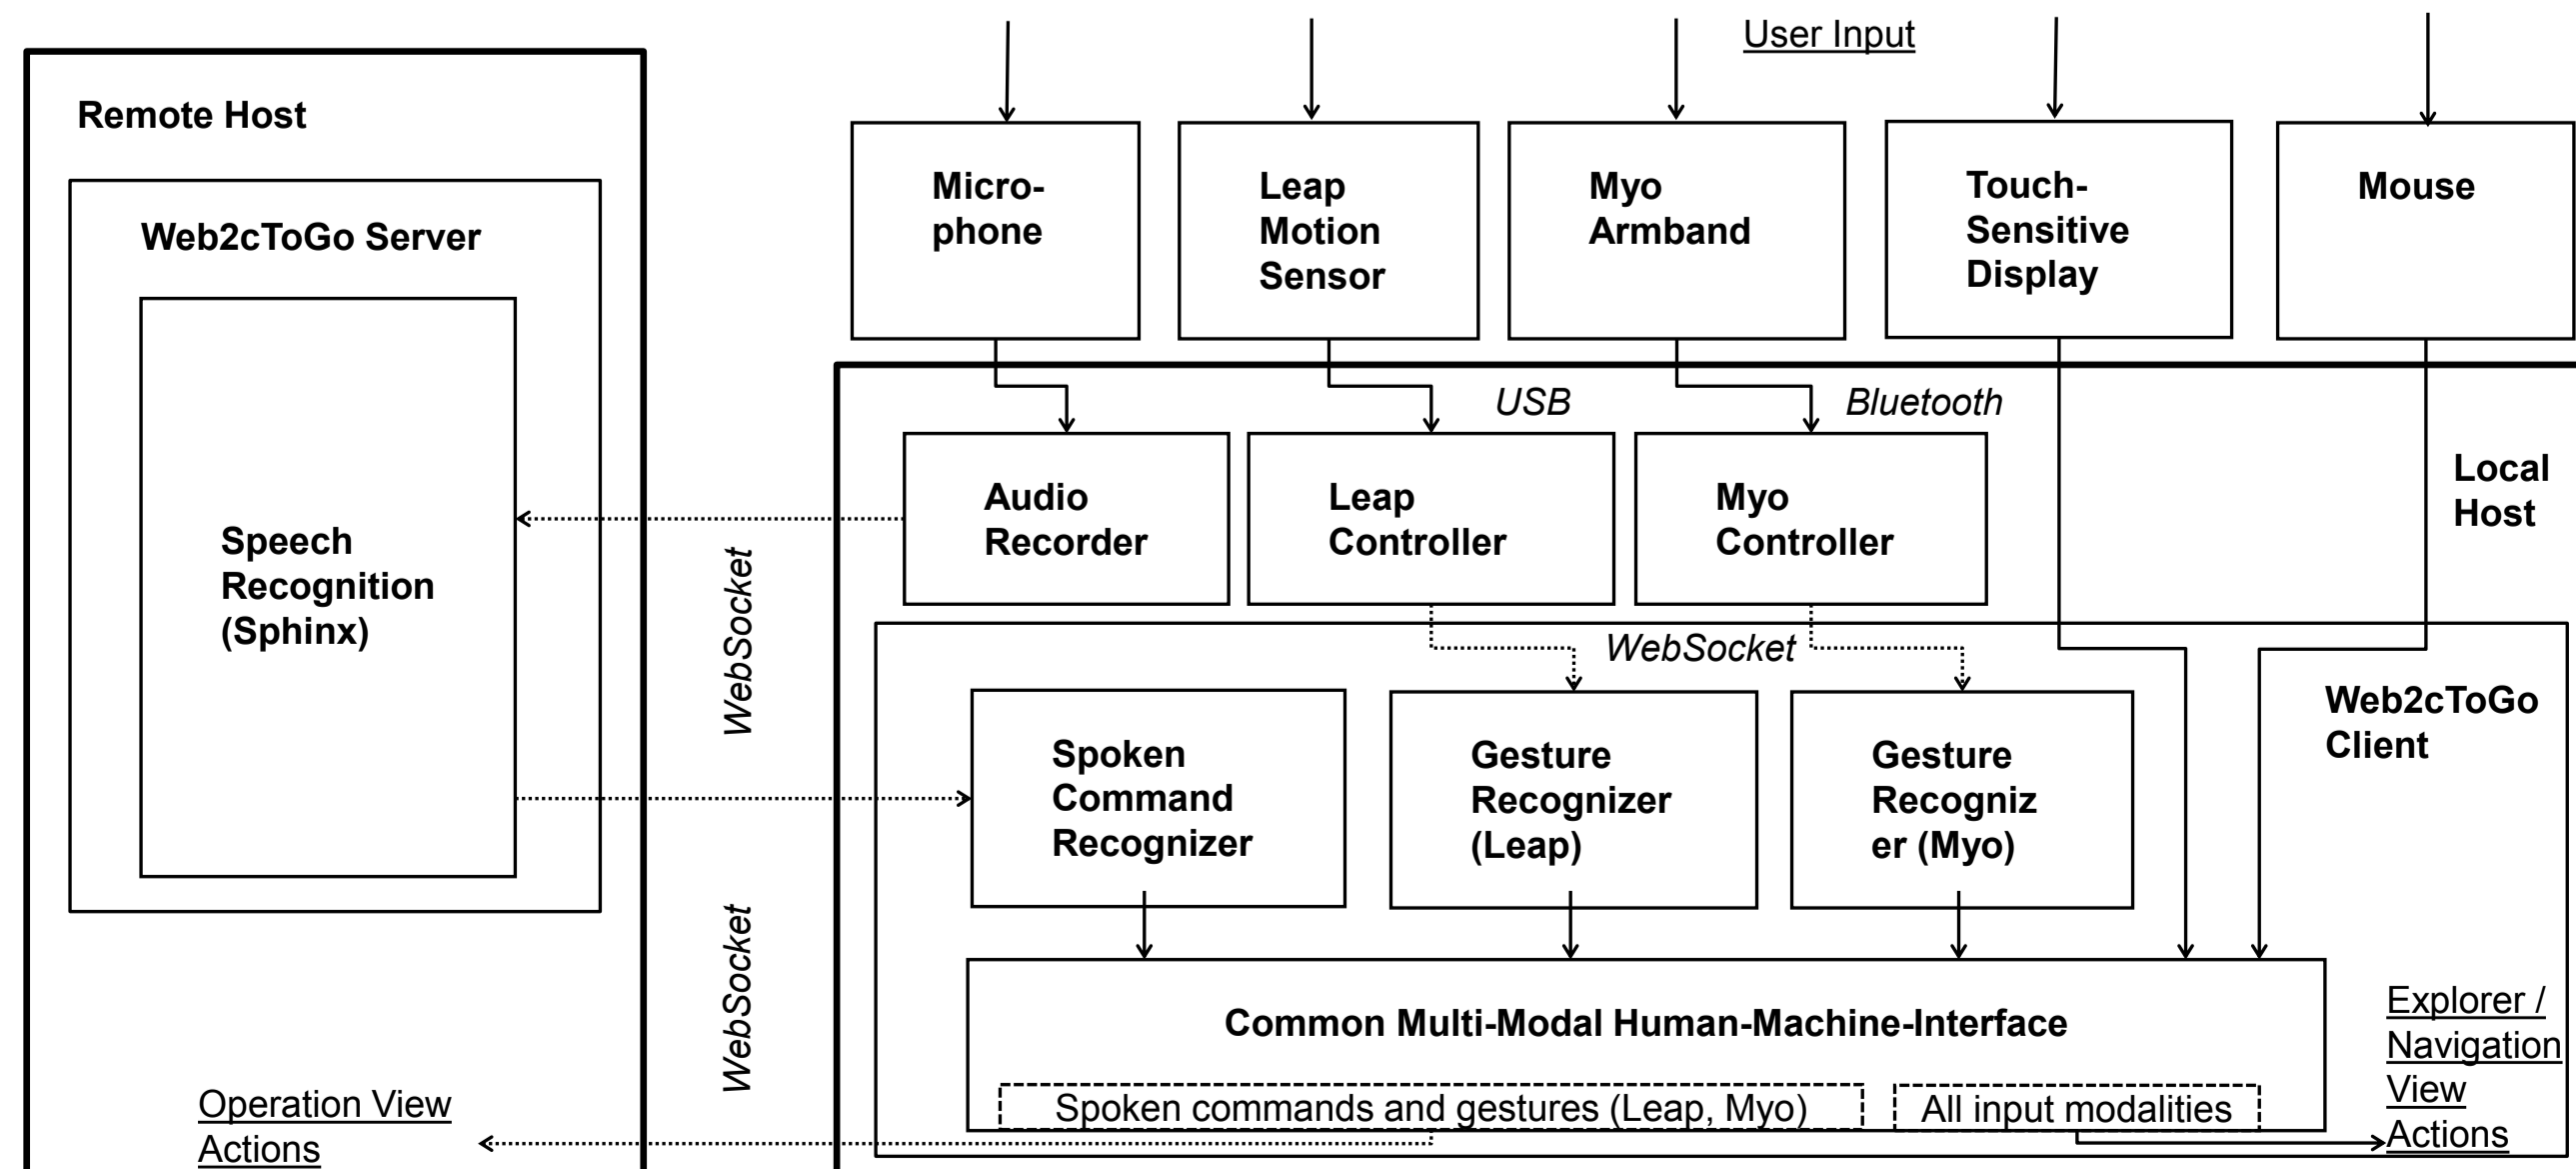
User Input

Remote Host

Web2cToGo Server

Speech Recognition (Sphinx)

Micro-phone

Leap Motion Sensor

Myo Armband

Touch-Sensitive Display

Mouse

USB

Bluetooth

Audio Recorder

Leap Controller

Myo Controller

Local Host

WebSocket

WebSocket

Web2cToGo Client

Spoken Command Recognizer

Gesture Recognizer (Leap)

Gesture Recogniz er (Myo)

WebSocket

Common Multi-Modal Human-Machine-Interface

Spoken commands and gestures (Leap, Myo)

All input modalities

Explorer / Navigation View Actions

Operation View Actions